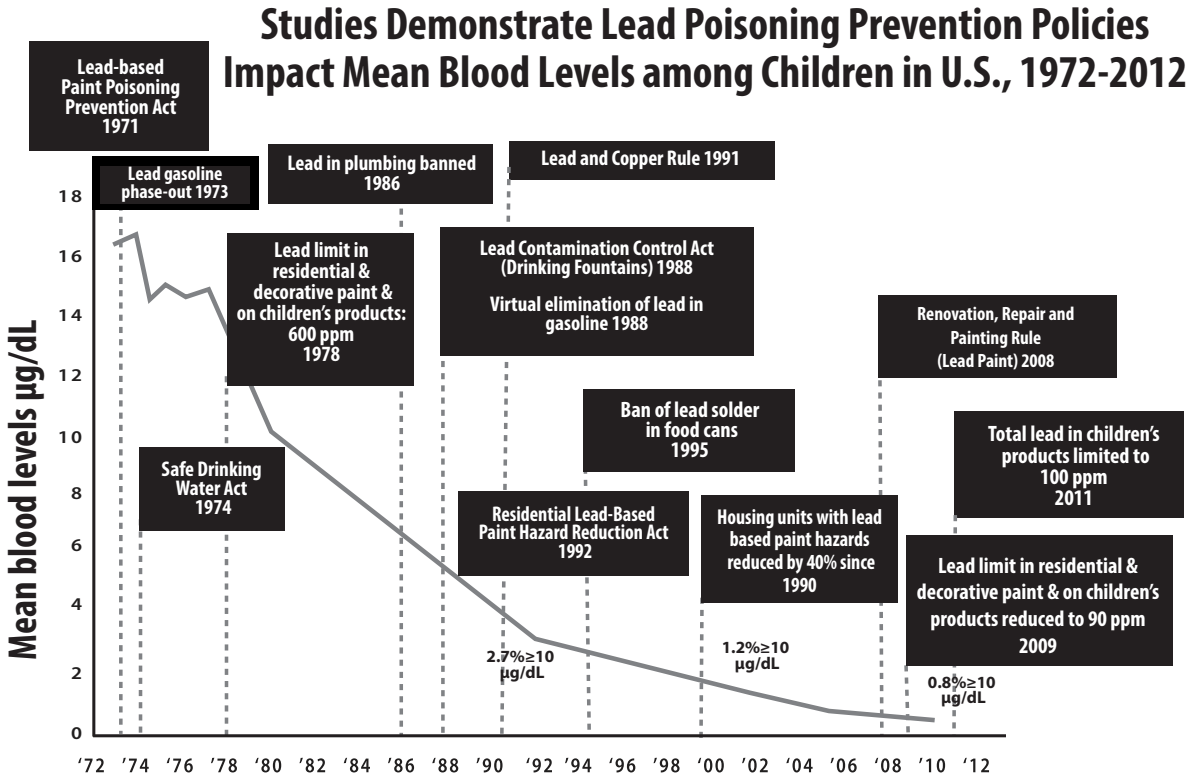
Studies Demonstrate Lead Poisoning Prevention Policies Impact Mean Blood Levels among Children in U.S., 1972-2012

Lead-based Paint Poisoning Prevention Act 1971

Lead gasoline phase-out 1973

Lead in plumbing banned 1986

Lead and Copper Rule 1991

Lead limit in residential & decorative paint & on children's products: 600 ppm 1978

Lead Contamination Control Act (Drinking Fountains) 1988

Virtual elimination of lead in gasoline 1988

Renovation, Repair and Painting Rule (Lead Paint) 2008

Ban of lead solder in food cans 1995

Total lead in children's products limited to 100 ppm 2011

Safe Drinking Water Act 1974

Residential Lead-Based Paint Hazard Reduction Act 1992

Housing units with lead based paint hazards reduced by 40% since 1990

Lead limit in residential & decorative paint & on children's products reduced to 90 ppm 2009

2.7%≥10 µg/dL

1.2%≥10 µg/dL

0.8%≥10 µg/dL

Mean blood levels µg/dL

18
16
14
12
10
8
6
4
2
0

'72 '74 '76 '78 '80 '82 '84 '86 '88 '90 '92 '94 '96 '98 '00 '02 '04 '06 '08 '10 '12